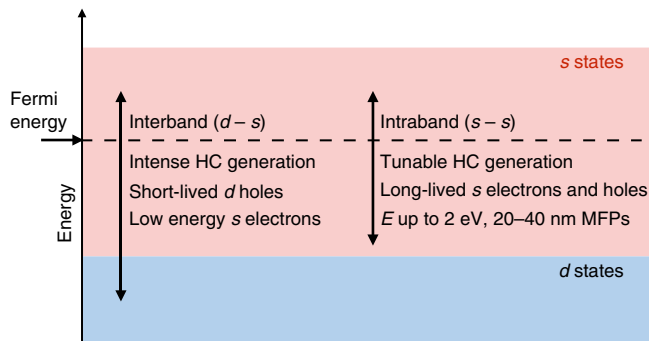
*s* states

Fermi energy

Interband (*d* – *s*)

Intense HC generation

Short-lived *d* holes

Low energy *s* electrons

Intraband (*s* – *s*)

Tunable HC generation

Long-lived *s* electrons and holes

*E* up to 2 eV, 20–40 nm MFPs

Energy

*d* states